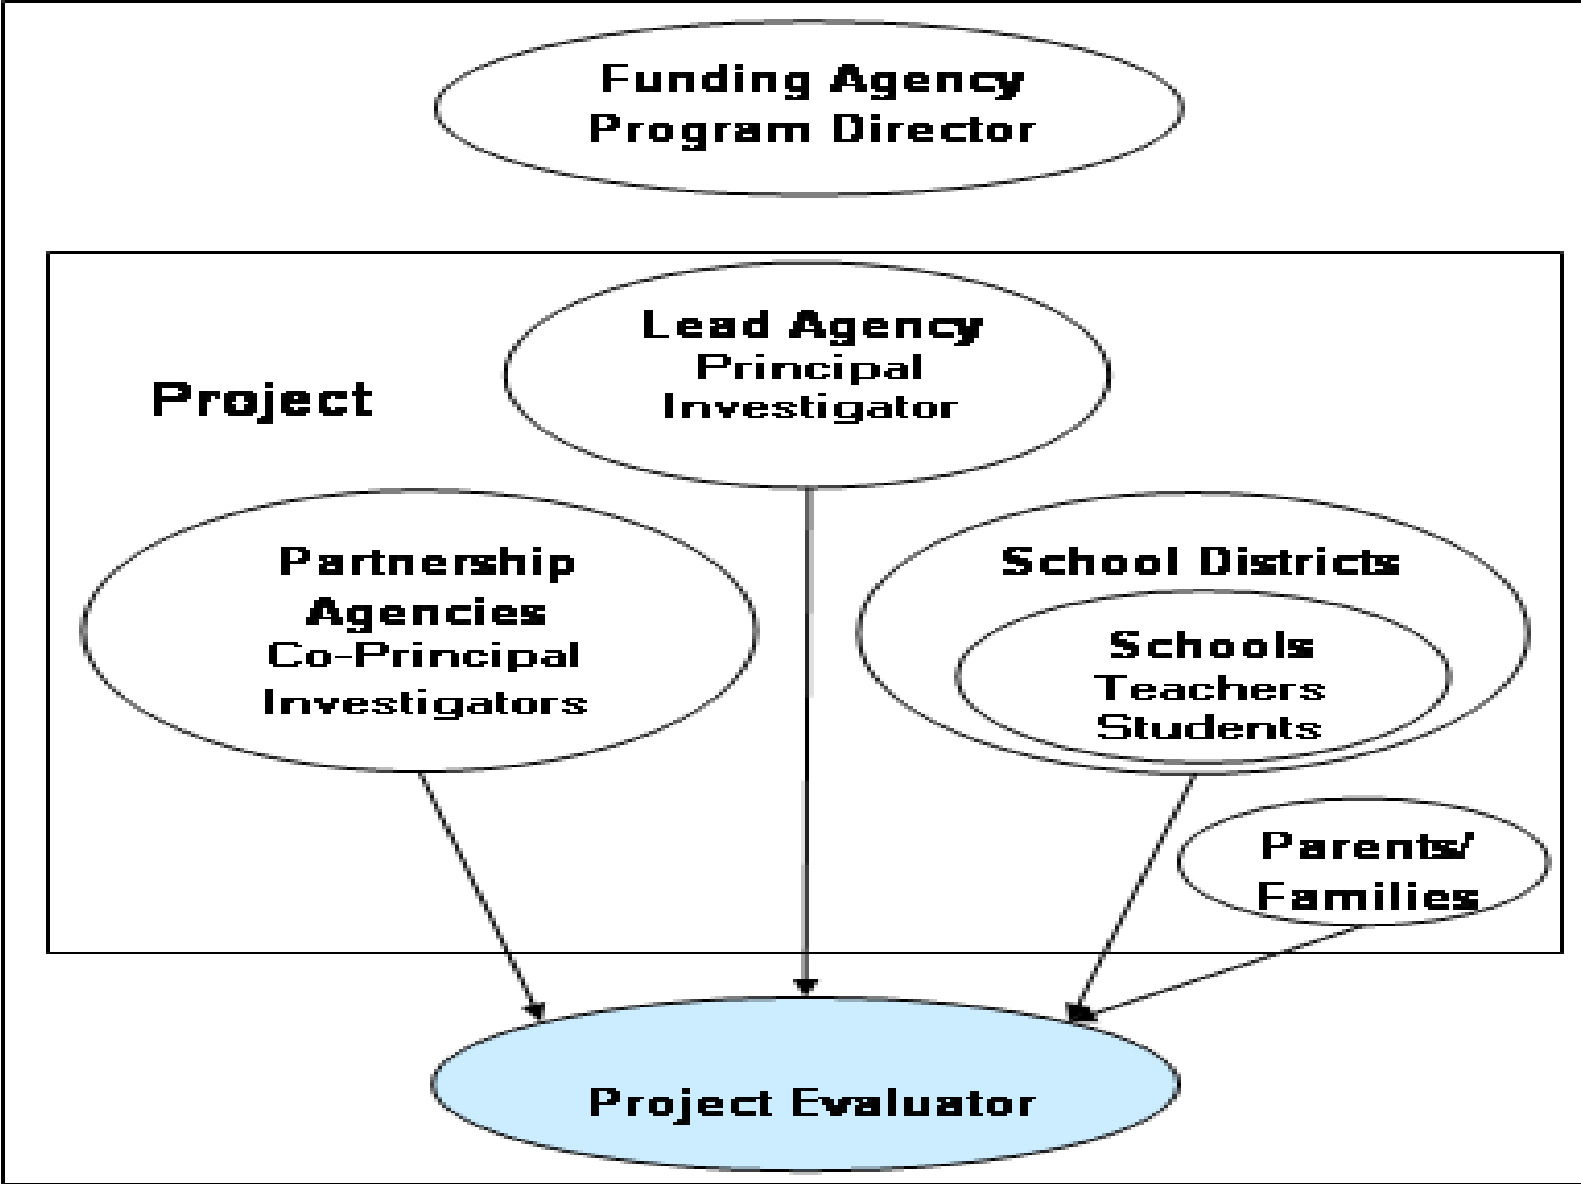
Funding Agency
Program Director

Project

Lead Agency
Principal
Investigator

Partnership
Agencies
Co-Principal
Investigators

School Districts

Schools
Teachers
Students

Parents/
Families

Project Evaluator